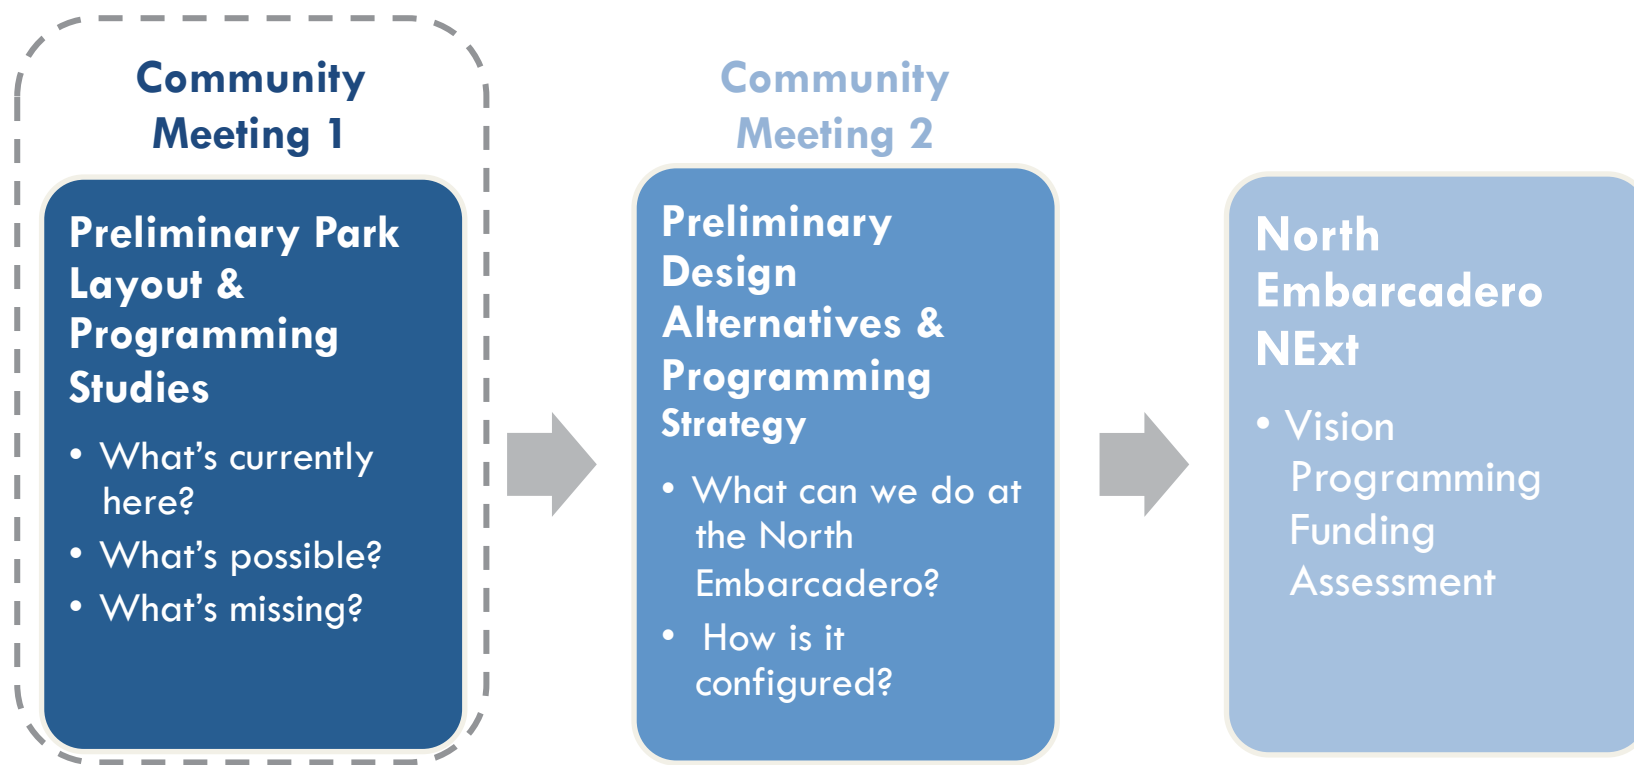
Community Meeting 1

Preliminary Park Layout & Programming Studies

- What's currently here?
- What's possible?
- What's missing?

Community Meeting 2

Preliminary Design Alternatives & Programming Strategy

- What can we do at the North Embarcadero?
- How is it configured?

North Embarcadero NExt

- Vision
Programming
Funding
Assessment